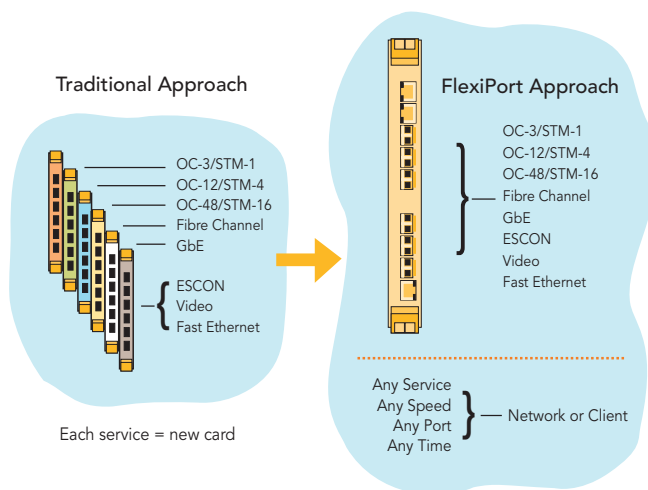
Traditional Approach

OC-3/STM-1
OC-12/STM-4
OC-48/STM-16
Fibre Channel
GbE

ESCON
Video
Fast Ethernet

Each service = new card

FlexiPort Approach

OC-3/STM-1
OC-12/STM-4
OC-48/STM-16
Fibre Channel
GbE
ESCON
Video
Fast Ethernet

Any Service
Any Speed
Any Port
Any Time

Network or Client